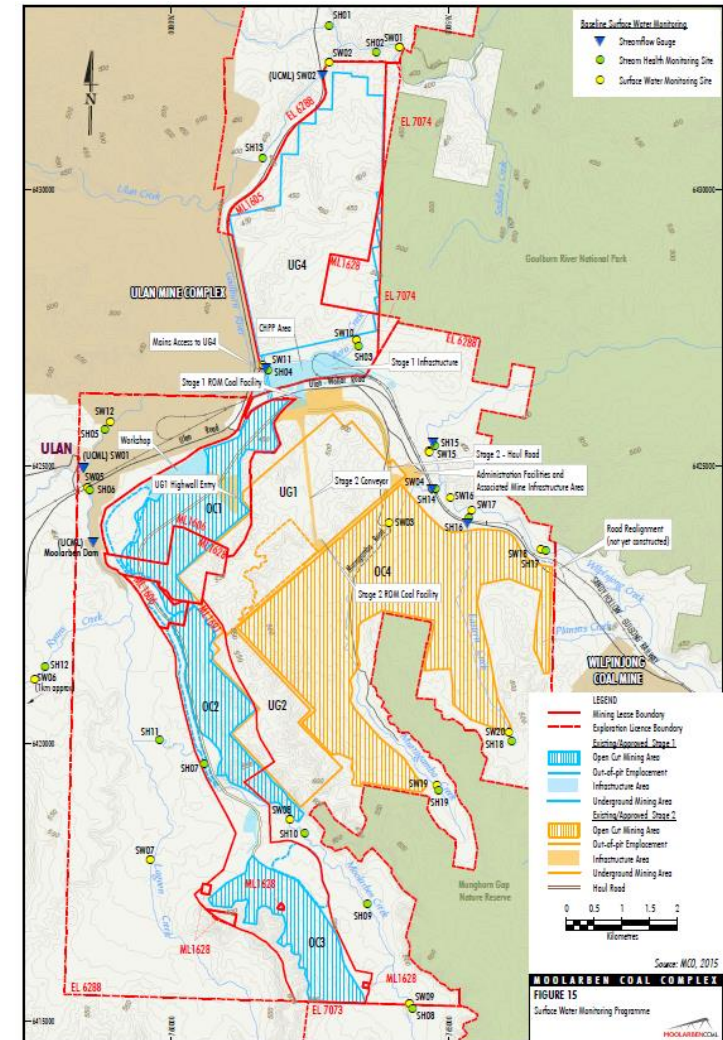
Baseline Surface Water Monitoring
Streamflow Gauge
Stream Health Monitoring Site
Surface Water Monitoring Site

N

SH01
SW02
SH02
SW01
(UCML) SW02
EL 6288
EL 7074
SH13
6430000
Ulan Creek
ML1605
UG4
ML1628
Sandy Creek
Goulburn River National Park
ULAN MINE COMPLEX
EL 7074
CHPP Area
Mains Access to UG4
SW10
SH03
EL 6288
SW11
SH04
Stage 1 Infrastructure
Stage 1 ROM Coal Facility
Ulan - Wollar Road
SW12
SH05
ULAN
Workshop
SW15
SH15
Stage 2 - Haul Road
(UCML) SW01
6425000
SW05
SH06
UG1 Highwall Entry
OC1
UG1
Stage 2 Conveyer
SW04
SH14
Administration Facilities and Associated Mine Infrastructure Area
SH16
SW17
(UCML) Moolarben Dam
ML1606
ML1628
SW03
SH16
Road Realignment (not yet constructed)
SW18
SH17
ML1606
Stage 2 ROM Coal Facility
OC4
Wilpinjong Creek
ML1691
Ryans Creek
Planters Creek
SH12
SW06 (1km approx)
WILPINJONG COAL MINE
OC2
UG2
LEGEND
Mining Lease Boundary
Exploration Licence Boundary
Existing/Approved Stage 1
Open Cut Mining Area
Out-of-pit Emplacement
Infrastructure Area
Underground Mining Area
Existing/Approved Stage 2
Open Cut Mining Area
Out-of-pit Emplacement
Infrastructure Area
Underground Mining Area
Haul Road
SH11
6420000
SW20
SH18
SH07
SW19
SH19
SW08
SH10
SW07
Lagoon Creek
Moolarben Creek
Munghorn Gap Nature Reserve
ML1628
0 0.5 1 1.5 2
Kilometres
OC3
SH09
ML1628
Source: MCO, 2015
EL 6288
ML1628
MOOLARBEN COAL COMPLEX
FIGURE 15
Surface Water Monitoring Programme
SW09
SH08
EL 7073
6415000
MOOLARBENCOAL